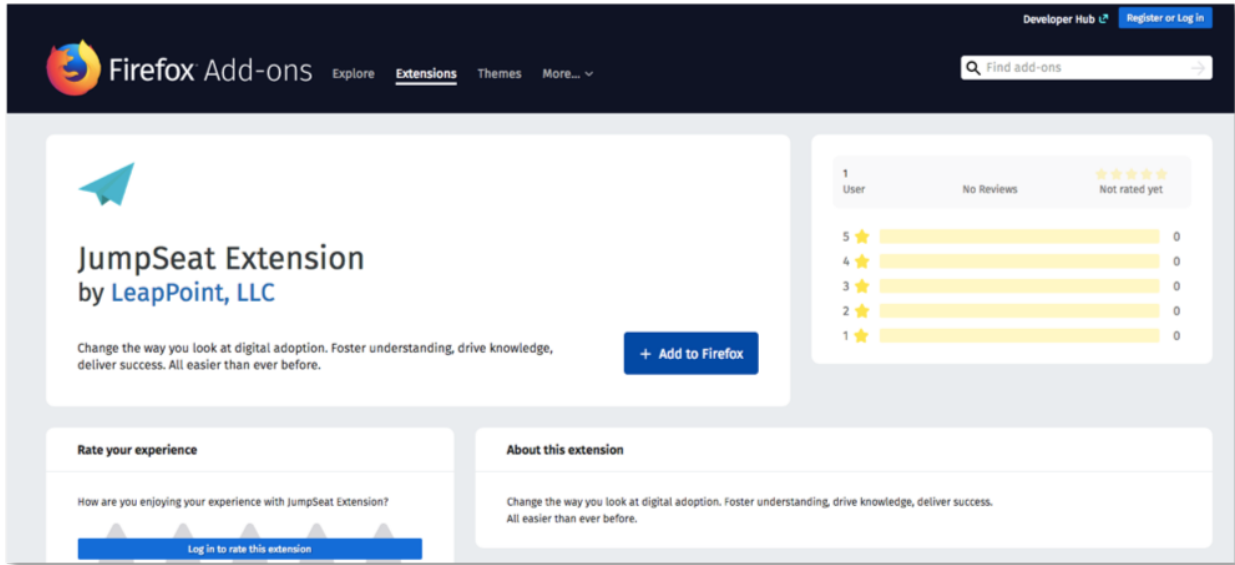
Developer Hub
Register or Log in

Firefox Add-ons
Explore
Extensions
Themes
More...

Find add-ons

JumpSeat Extension
by LeapPoint, LLC

Change the way you look at digital adoption. Foster understanding, drive knowledge, deliver success. All easier than ever before.

+ Add to Firefox

1
User
No Reviews
Not rated yet

| | |
|---|---|
| 5 | 0 |
| 4 | 0 |
| 3 | 0 |
| 2 | 0 |
| 1 | 0 |

Rate your experience

How are you enjoying your experience with JumpSeat Extension?

Log in to rate this extension

About this extension

Change the way you look at digital adoption. Foster understanding, drive knowledge, deliver success. All easier than ever before.